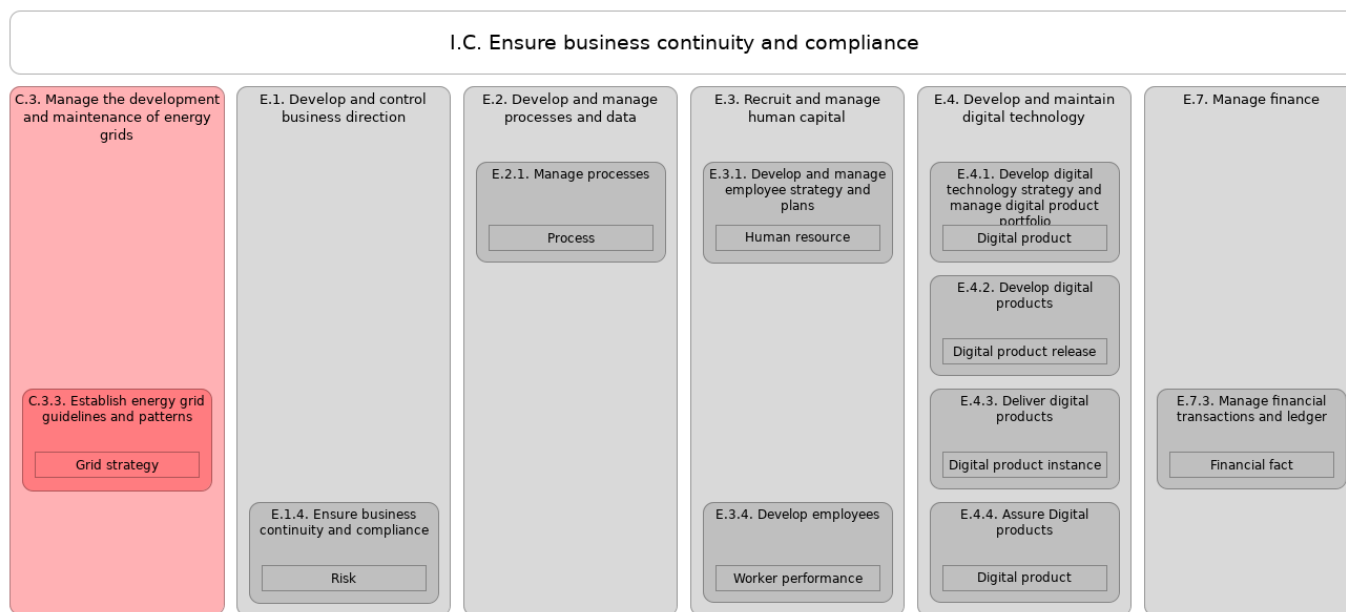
I.C. Ensure business continuity and compliance

C.3. Manage the development and maintenance of energy grids

C.3.3. Establish energy grid guidelines and patterns

Grid strategy

E.1. Develop and control business direction

E.1.4. Ensure business continuity and compliance

Risk

E.2. Develop and manage processes and data

E.2.1. Manage processes

Process

E.3. Recruit and manage human capital

E.3.1. Develop and manage employee strategy and plans

Human resource

E.3.4. Develop employees

Worker performance

E.4. Develop and maintain digital technology

E.4.1. Develop digital technology strategy and manage digital product portfolio

Digital product

E.4.2. Develop digital products

Digital product release

E.4.3. Deliver digital products

Digital product instance

E.4.4. Assure Digital products

Digital product

E.7. Manage finance

E.7.3. Manage financial transactions and ledger

Financial fact